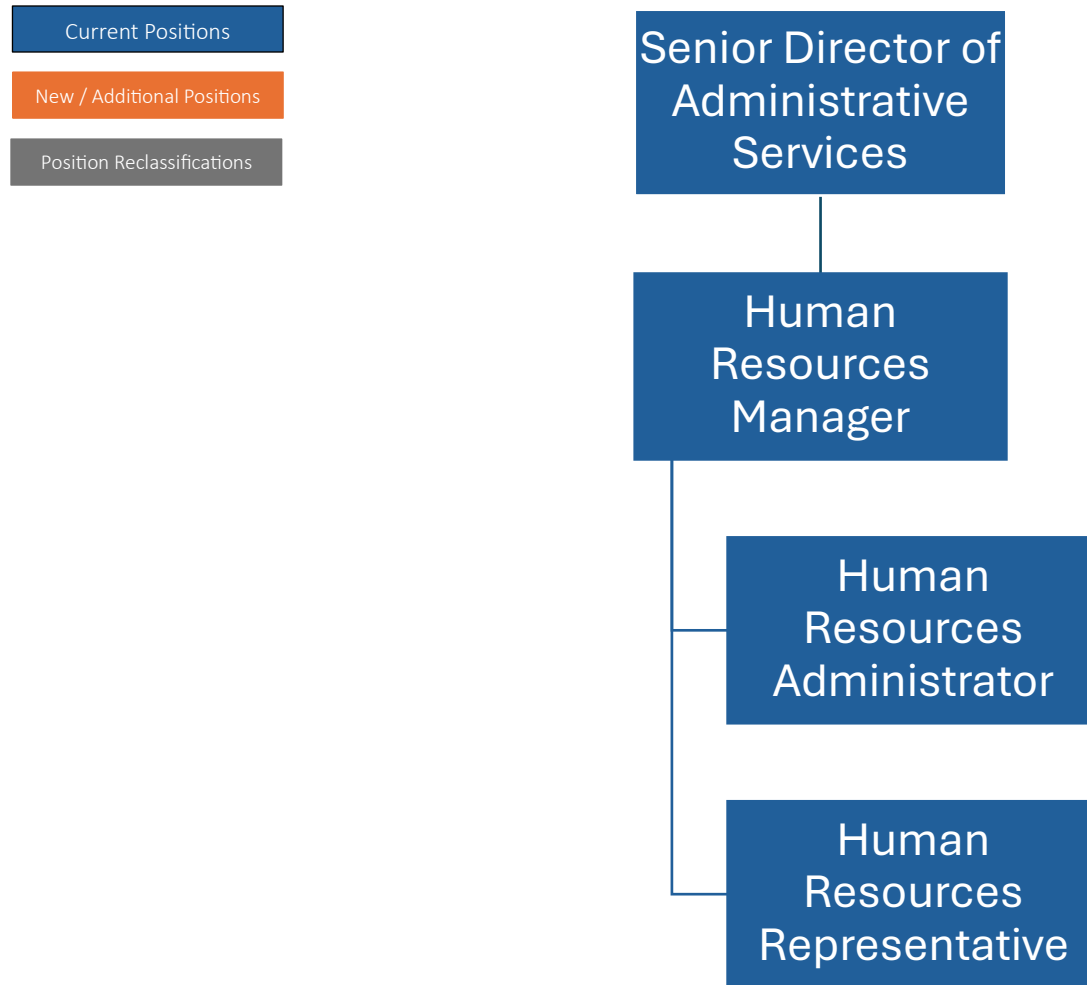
Current Positions

New / Additional Positions

Position Reclassifications

Senior Director of Administrative Services

Human Resources Manager

Human Resources Administrator

Human Resources Representative